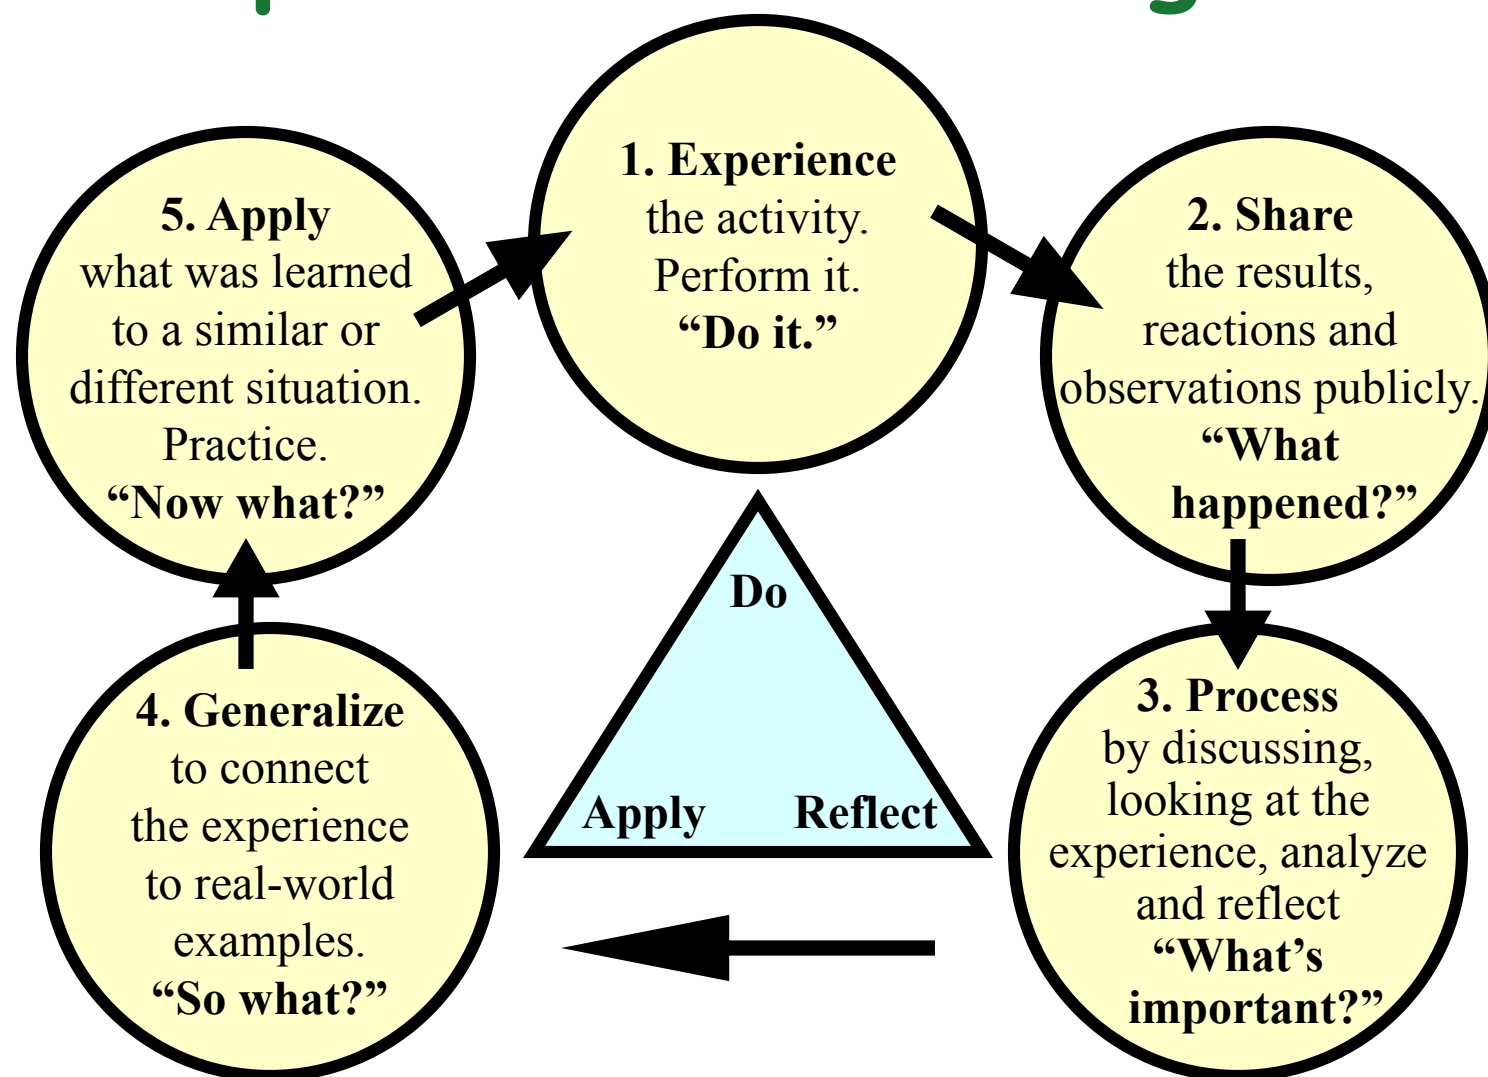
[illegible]

1. Experience
the activity.
Perform it.
"Do it."

2. Share
the results,
reactions and
observations publicly.
"What happened?"

3. Process
by discussing,
looking at the
experience, analyze
and reflect
"What's important?"

4. Generalize
to connect
the experience
to real-world
examples.
"So what?"

5. Apply
what was learned
to a similar or
different situation.
Practice.
"Now what?"

Do

Apply

Reflect